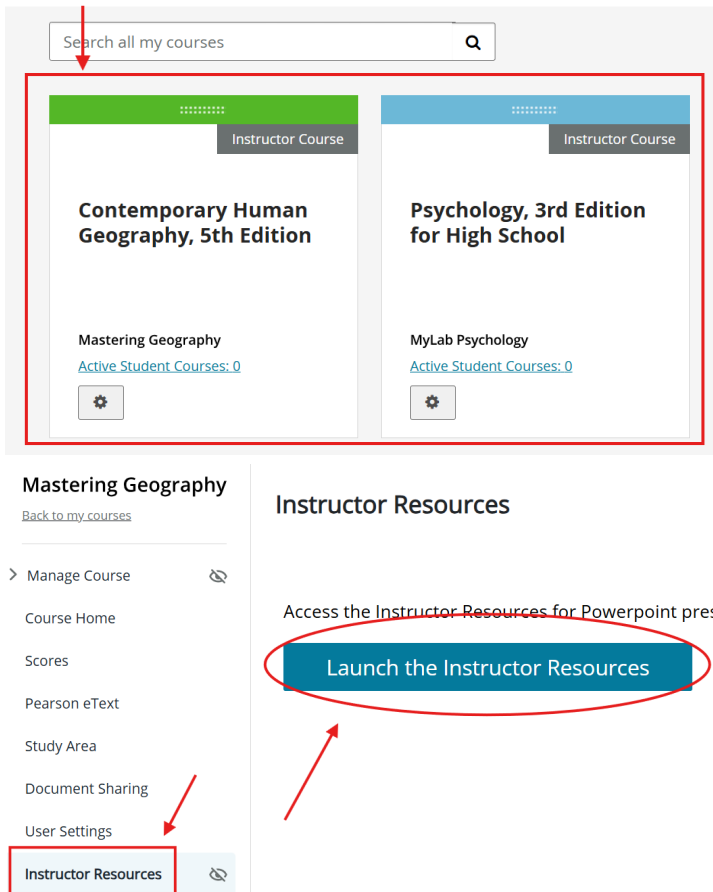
Search all my courses

Instructor Course

Contemporary Human Geography, 5th Edition

Mastering Geography

Active Student Courses: 0

Instructor Course

Psychology, 3rd Edition for High School

MyLab Psychology

Active Student Courses: 0

Mastering Geography

Back to my courses

Manage Course

Course Home

Scores

Pearson eText

Study Area

Document Sharing

User Settings

Instructor Resources

Instructor Resources

Access the Instructor Resources for Powerpoint pres

Launch the Instructor Resources